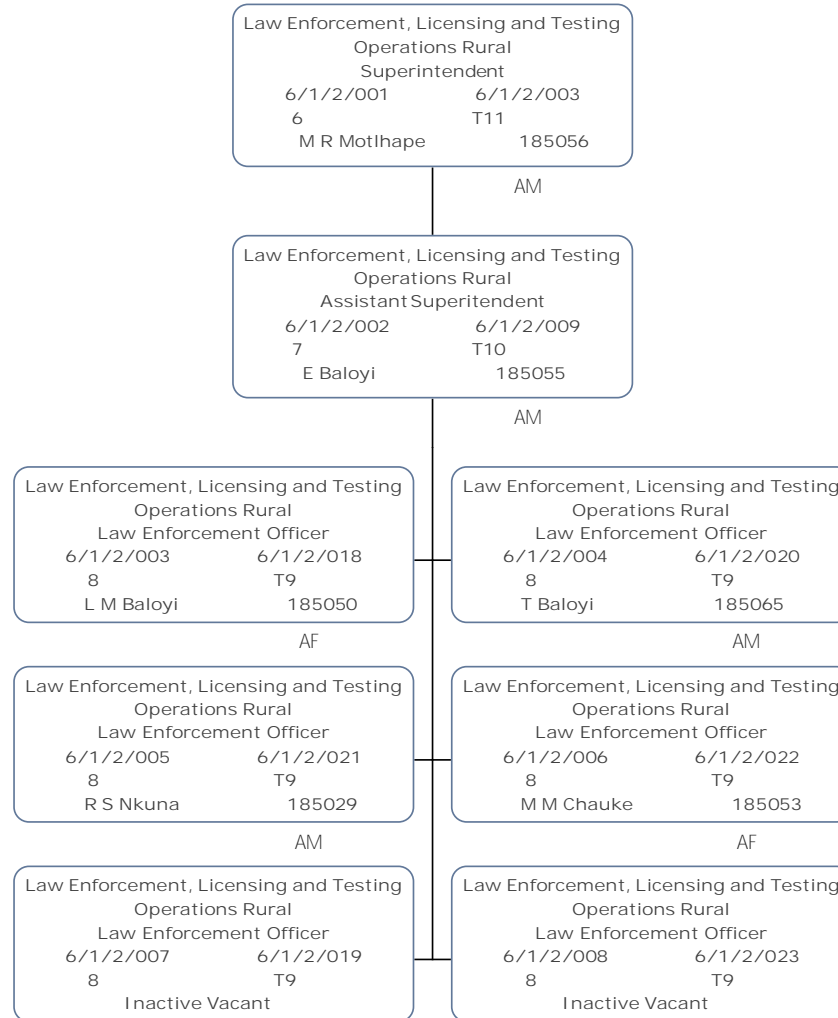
Law Enforcement, Licensing and Testing
Operations Rural
Superintendent
6/1/2/001 6/1/2/003
6 T11
M R Motlhape 185056

AM

Law Enforcement, Licensing and Testing
Operations Rural
Assistant Superitendent
6/1/2/002 6/1/2/009
7 T10
E Baloyi 185055

AM

Law Enforcement, Licensing and Testing
Operations Rural
Law Enforcement Officer
6/1/2/003 6/1/2/018
8 T9
L M Baloyi 185050

AF

Law Enforcement, Licensing and Testing
Operations Rural
Law Enforcement Officer
6/1/2/004 6/1/2/020
8 T9
T Baloyi 185065

AM

Law Enforcement, Licensing and Testing
Operations Rural
Law Enforcement Officer
6/1/2/005 6/1/2/021
8 T9
R S Nkuna 185029

AM

Law Enforcement, Licensing and Testing
Operations Rural
Law Enforcement Officer
6/1/2/006 6/1/2/022
8 T9
M M Chauke 185053

AF

Law Enforcement, Licensing and Testing
Operations Rural
Law Enforcement Officer
6/1/2/007 6/1/2/019
8 T9
Inactive Vacant

Law Enforcement, Licensing and Testing
Operations Rural
Law Enforcement Officer
6/1/2/008 6/1/2/023
8 T9
Inactive Vacant